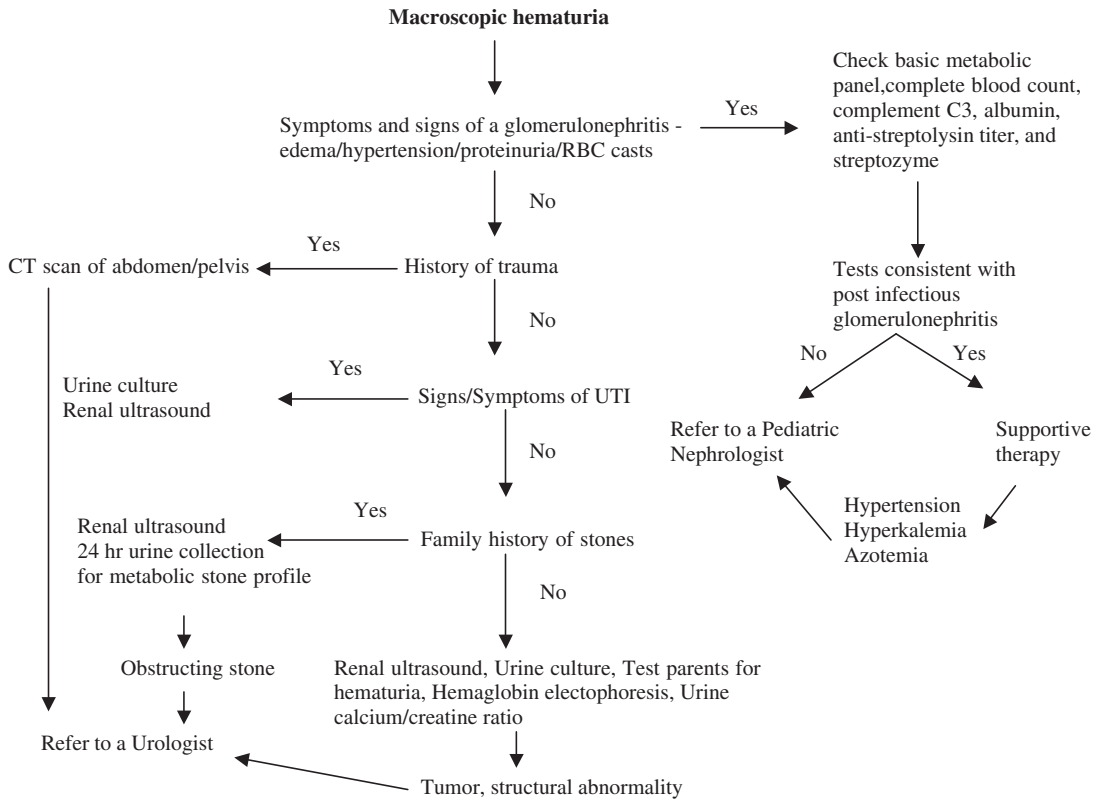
Macroscopic hematuria

Symptoms and signs of a glomerulonephritis - edema/hypertension/proteinuria/RBC casts

Yes

Check basic metabolic panel,complete blood count, complement C3, albumin, anti-streptolysin titer, and streptozyme

No

Yes

CT scan of abdomen/pelvis

History of trauma

Tests consistent with post infectious glomerulonephritis

No

No

Yes

Yes

Urine culture
Renal ultrasound

Signs/Symptoms of UTI

Refer to a Pediatric Nephrologist

Supportive therapy

No

Hypertension
Hyperkalemia
Azotemia

Yes

Renal ultrasound
24 hr urine collection for metabolic stone profile

Family history of stones

No

Obstructing stone

Renal ultrasound, Urine culture, Test parents for hematuria, Hemaglobin electophoresis, Urine calcium/creatine ratio

Refer to a Urologist

Tumor, structural abnormality